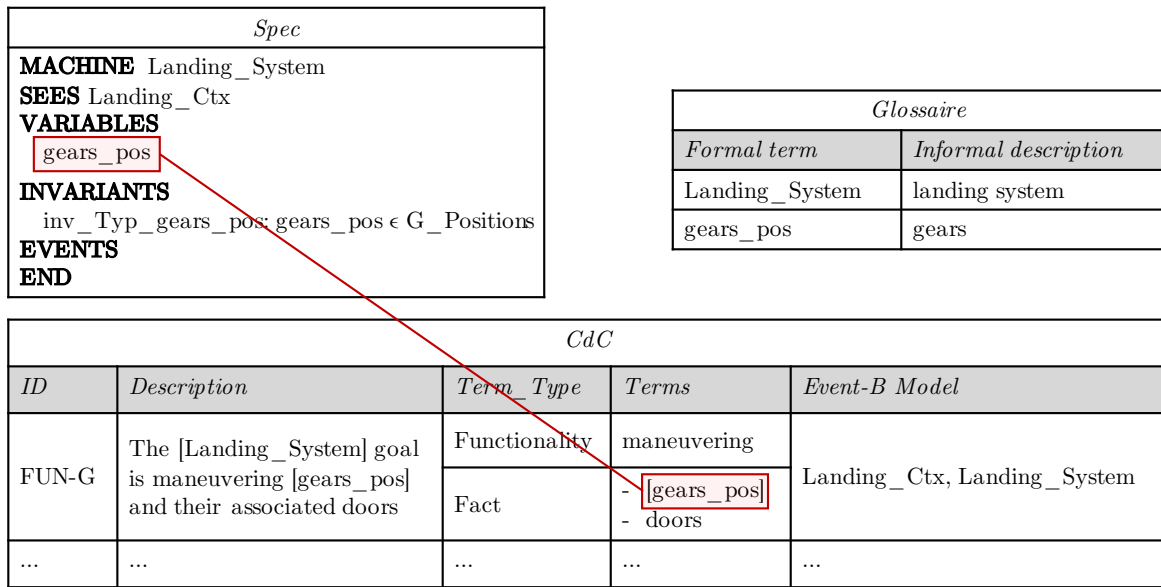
*Spec*

**MACHINE** Landing_System
**SEES** Landing_Ctx
**VARIABLES**
gears_pos
**INVARIANTS**
inv_Typ_gears_pos: gears_pos $\in$ G_Positions
**EVENTS**
**END**

*Glossaire*

| *Formal term* | *Informal description* |
|---|---|
| Landing_System | landing system |
| gears_pos | gears |

*CdC*

| *ID* | *Description* | *Term_Type* | *Terms* | *Event-B Model* |
|---|---|---|---|---|
| FUN-G | The [Landing_System] goal is maneuvering [gears_pos] and their associated doors | Functionality | maneuvering | Landing_Ctx, Landing_System |
| | | Fact | - [gears_pos]<br>- doors | |
| ... | ... | ... | ... | ... |